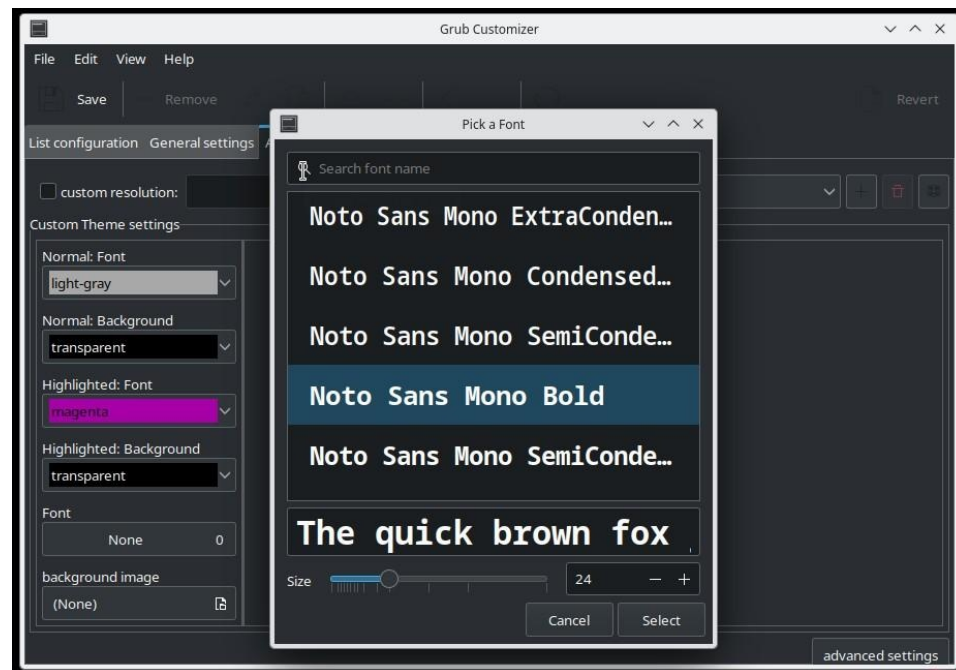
Grub Customizer

File Edit View Help

Save Remove Revert

List configuration General settings

custom resolution:

Custom Theme settings

Normal: Font
light-gray

Normal: Background
transparent

Highlighted: Font
magenta

Highlighted: Background
transparent

Font
None 0

background image
(None)

Pick a Font

Search font name

Noto Sans Mono ExtraConden…

Noto Sans Mono Condensed…

Noto Sans Mono SemiConde…

Noto Sans Mono Bold

Noto Sans Mono SemiConde…

The quick brown fox

Size 24 − +

Cancel Select

advanced settings